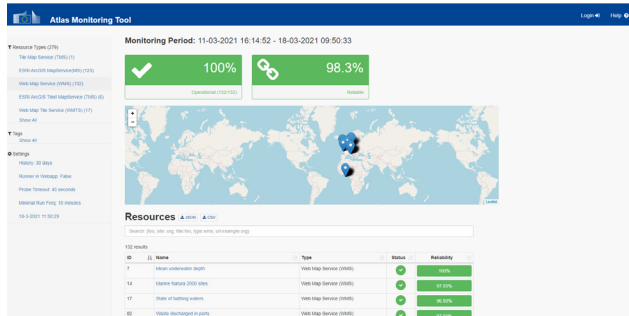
Atlas Monitoring Tool

Login Help

Resource Types (279)

Tile Map Service (TMS) (1)

ESRI ArcGIS MapService(WS) (123)

Web Map Service (WMS) (132)

ESRI ArcGIS Tiled MapService (TMS) (6)

Web Map Tile Service (WMTS) (17)

Show All

Tags

Show All

Settings

History: 30 days

Runner in Webapp: False

Probe Timeout: 40 seconds

Minimal Run Freq: 10 minutes

18-3-2021 10:50:29

Monitoring Period: 11-03-2021 16:14:52 - 18-03-2021 09:50:33

100%

Operational (132/132)

98.3%

Reliable

+

−

Leaflet

Resources JSON CSV

Search: (foo, site: org, title:foo, type:wms, url:example.org)

132 results

| ID | Name | Type | Status | Reliability |
|---|---|---|---|---|
| 7 | Mean underwater depth | Web Map Service (WMS) | | 100% |
| 14 | Marine Natura 2000 sites | Web Map Service (WMS) | | 97.03% |
| 17 | State of bathing waters | Web Map Service (WMS) | | 96.93% |
| 60 | Waste discharged in ports | Web Map Service (WMS) | | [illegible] |